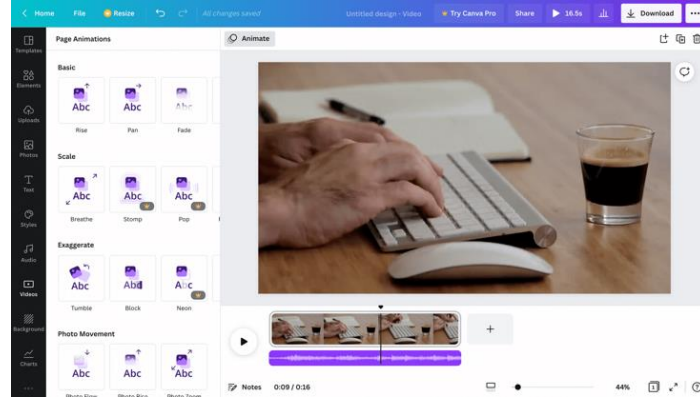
Home File Resize All changes saved Untitled design - Video Try Canva Pro Share 16.5s Download

Templates
Elements
Uploads
Photos
Text
Styles
Audio
Videos
Background
Charts

Page Animations

Basic

Abc Rise
Abc Pan
Abc Fade

Scale

Abc Breathe
Abc Stomp
Abc Pop

Exaggerate

Abc Tumble
Abc Block
Abc Neon

Photo Movement

Abc Photo Flow
Abc Photo Rise
Abc Photo Zoom

Animate

Notes 0:09 / 0:16 44%